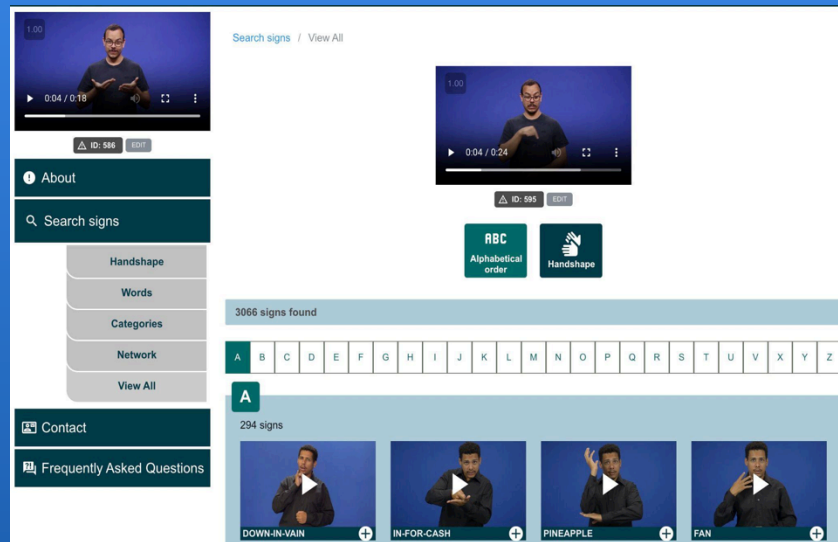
1.00
0:04 / 0:18
ID: 586 EDIT

About

Search signs

Handshape
Words
Categories
Network
View All

Contact

Frequently Asked Questions

Search signs / View All

1.00
0:04 / 0:24
ID: 595 EDIT

ABC Alphabetical order

Handshape

3066 signs found

| A | B | C | D | E | F | G | H | I | J | K | L | M | N | O | P | Q | R | S | T | U | V | X | Y | Z |
|---|---|---|---|---|---|---|---|---|---|---|---|---|---|---|---|---|---|---|---|---|---|---|---|---|

A
294 signs

DOWN-IN-VAIN
IN-FOR-CASH
PINEAPPLE
FAN